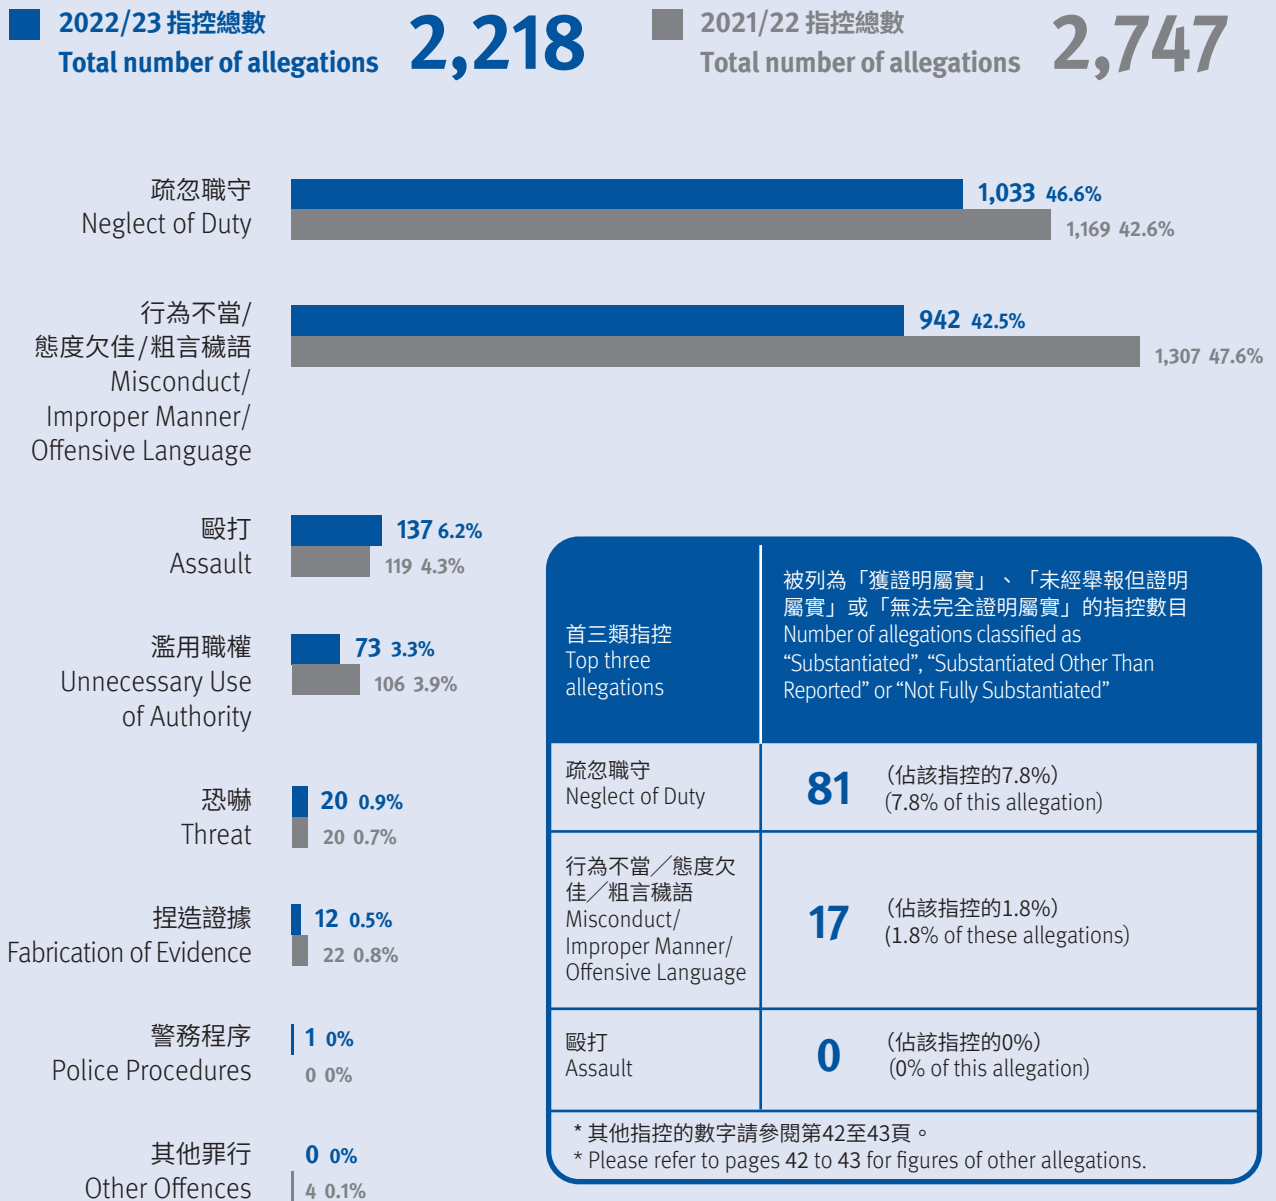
2022/23 指控總數
Total number of allegations 2,218

2021/22 指控總數
Total number of allegations 2,747

疏忽職守
Neglect of Duty
1,033 46.6%
1,169 42.6%

行為不當/態度欠佳/粗言穢語
Misconduct/Improper Manner/Offensive Language
942 42.5%
1,307 47.6%

毆打
Assault
137 6.2%
119 4.3%

濫用職權
Unnecessary Use of Authority
73 3.3%
106 3.9%

恐嚇
Threat
20 0.9%
20 0.7%

捏造證據
Fabrication of Evidence
12 0.5%
22 0.8%

警務程序
Police Procedures
1 0%
0 0%

其他罪行
Other Offences
0 0%
4 0.1%

| 首三類指控 Top three allegations | 被列為「獲證明屬實」、「未經舉報但證明屬實」或「無法完全證明屬實」的指控數目 Number of allegations classified as "Substantiated", "Substantiated Other Than Reported" or "Not Fully Substantiated" |
|---|---|
| 疏忽職守 Neglect of Duty | 81 (佔該指控的7.8%) (7.8% of this allegation) |
| 行為不當／態度欠佳／粗言穢語 Misconduct/Improper Manner/Offensive Language | 17 (佔該指控的1.8%) (1.8% of these allegations) |
| 毆打 Assault | 0 (佔該指控的0%) (0% of this allegation) |

* 其他指控的數字請參閱第42至43頁。
* Please refer to pages 42 to 43 for figures of other allegations.